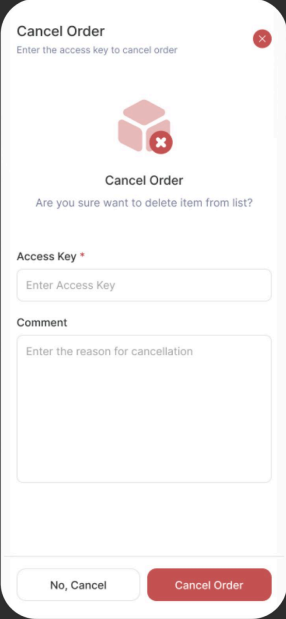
Cancel Order
Enter the access key to cancel order

Cancel Order
Are you sure want to delete item from list?

Access Key *
Enter Access Key

Comment
Enter the reason for cancellation

No, Cancel
Cancel Order